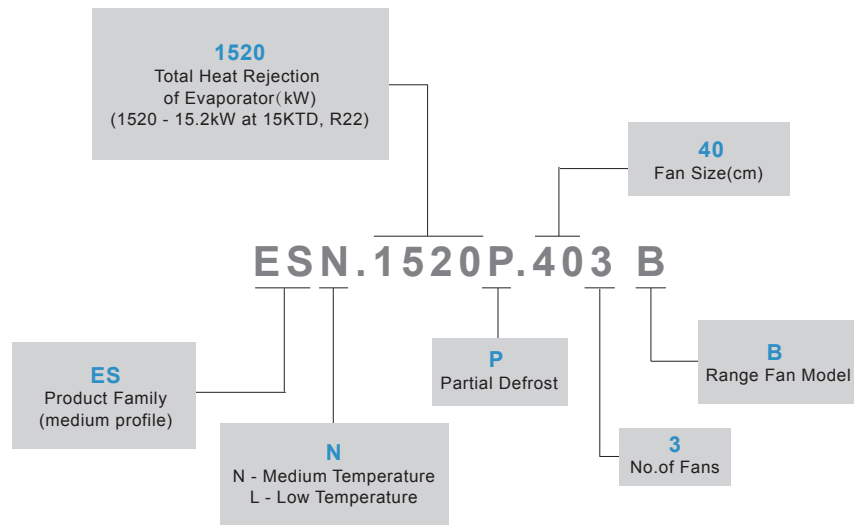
1520
Total Heat Rejection of Evaporator（kW) (1520 - 15.2kW at 15KTD, R22)

40
Fan Size(cm)

ESN.1520P.403 B

ES
Product Family (medium profile)

N
N - Medium Temperature
L - Low Temperature

P
Partial Defrost

B
Range Fan Model

3
No.of Fans